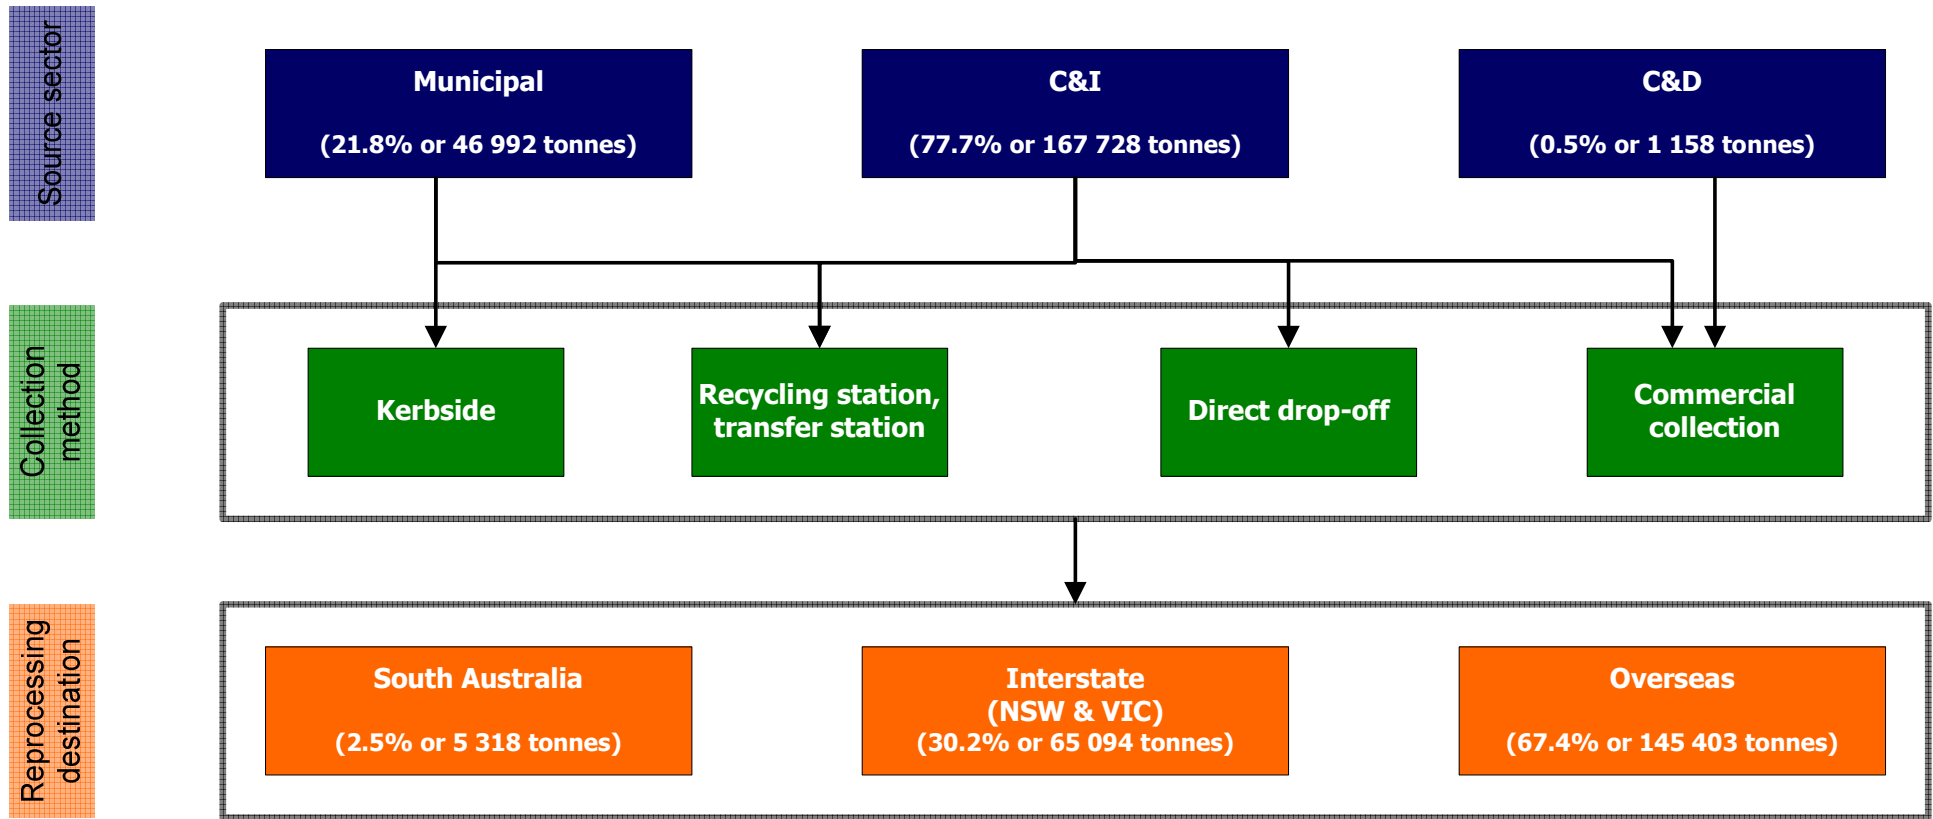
Source sector

Municipal

(21.8% or 46 992 tonnes)

C&I

(77.7% or 167 728 tonnes)

C&D

(0.5% or 1 158 tonnes)

Collection method

Kerbside

Recycling station, transfer station

Direct drop-off

Commercial collection

Reprocessing destination

South Australia

(2.5% or 5 318 tonnes)

Interstate (NSW & VIC)
(30.2% or 65 094 tonnes)

Overseas

(67.4% or 145 403 tonnes)